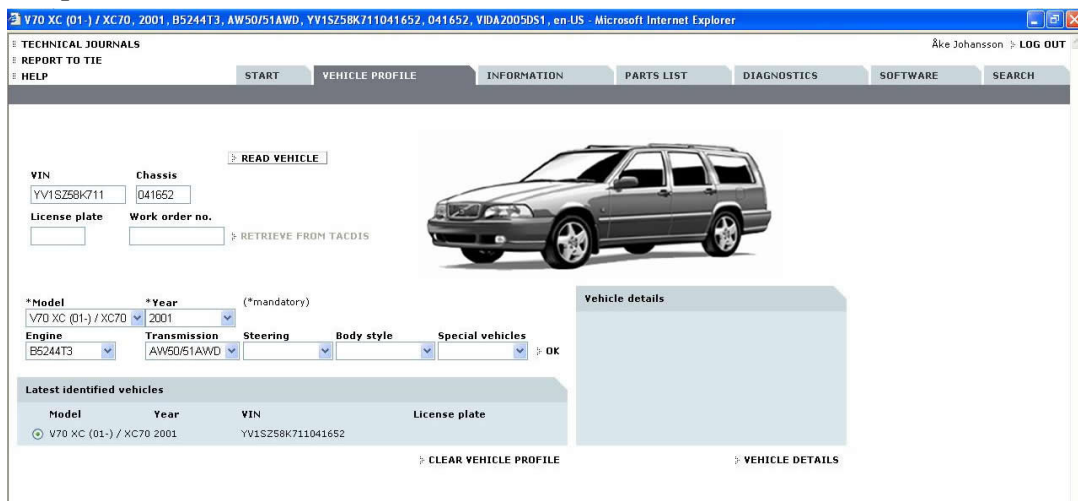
V70 XC (01-) / XC70, 2001, B5244T3, AW50/51AWD, YV1SZ58K711041652, 041652, VIDA2005DS1, en-US - Microsoft Internet Explorer

TECHNICAL JOURNALS
REPORT TO TIE
HELP

Åke Johansson LOG OUT

START | VEHICLE PROFILE | INFORMATION | PARTS LIST | DIAGNOSTICS | SOFTWARE | SEARCH

READ VEHICLE

VIN
YV1SZ58K711

Chassis
041652

License plate

Work order no.

RETRIEVE FROM TACDIS

*Model
V70 XC (01-) / XC70

*Year
2001

(*mandatory)

Engine
B5244T3

Transmission
AW50/51AWD

Steering

Body style

Special vehicles

OK

Vehicle details

Latest identified vehicles

| Model | Year | VIN | License plate |
|---|---|---|---|
| V70 XC (01-) / XC70 | 2001 | YV1SZ58K711041652 | |

CLEAR VEHICLE PROFILE

VEHICLE DETAILS